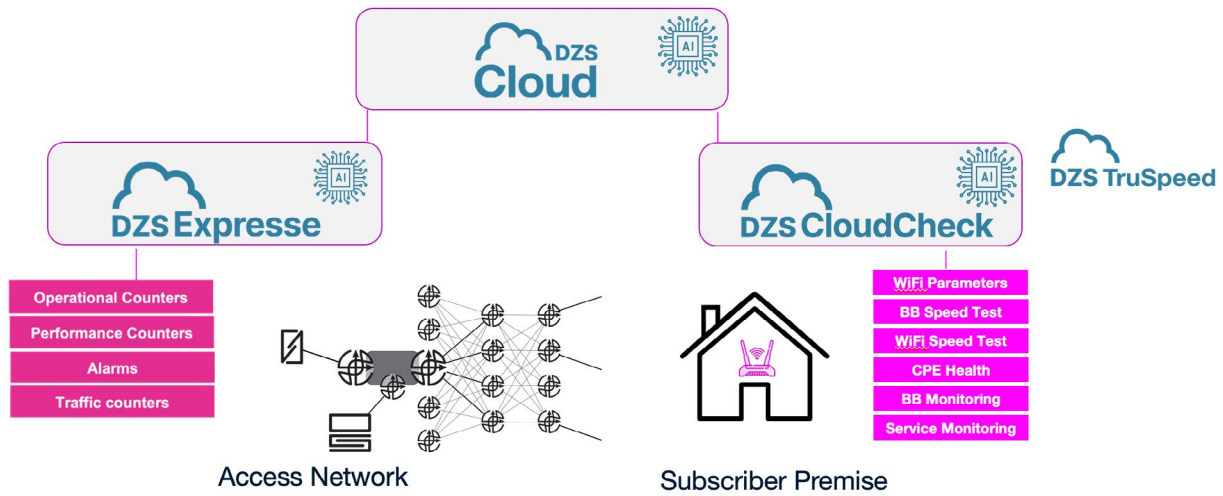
DZS Cloud

AI

DZS Expresse

AI

DZS CloudCheck

AI

DZS TruSpeed

Operational Counters

Performance Counters

Alarms

Traffic counters

WiFi Parameters

BB Speed Test

WiFi Speed Test

CPE Health

BB Monitoring

Service Monitoring

Access Network

Subscriber Premise